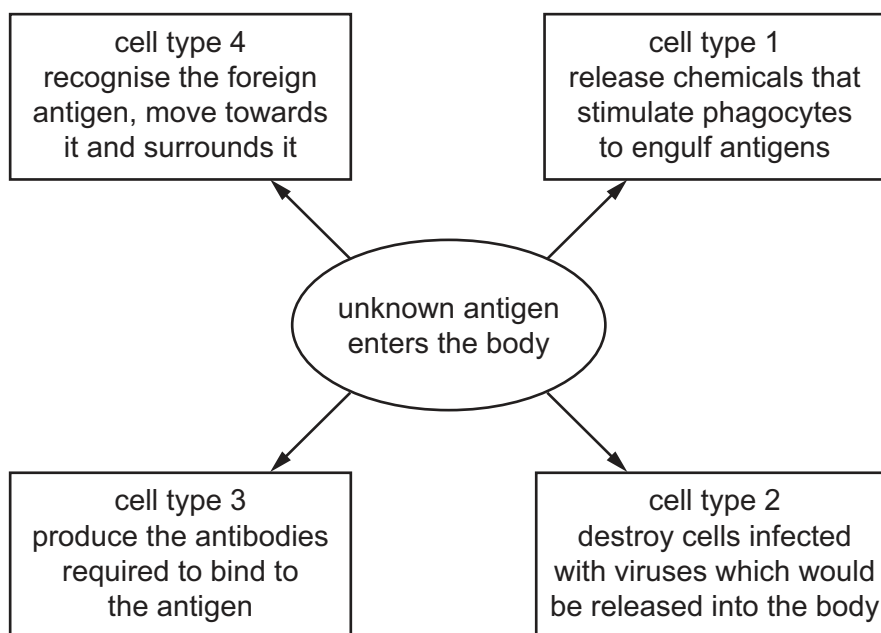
cell type 4
recognise the foreign antigen, move towards it and surrounds it

cell type 1
release chemicals that stimulate phagocytes to engulf antigens

unknown antigen enters the body

cell type 3
produce the antibodies required to bind to the antigen

cell type 2
destroy cells infected with viruses which would be released into the body